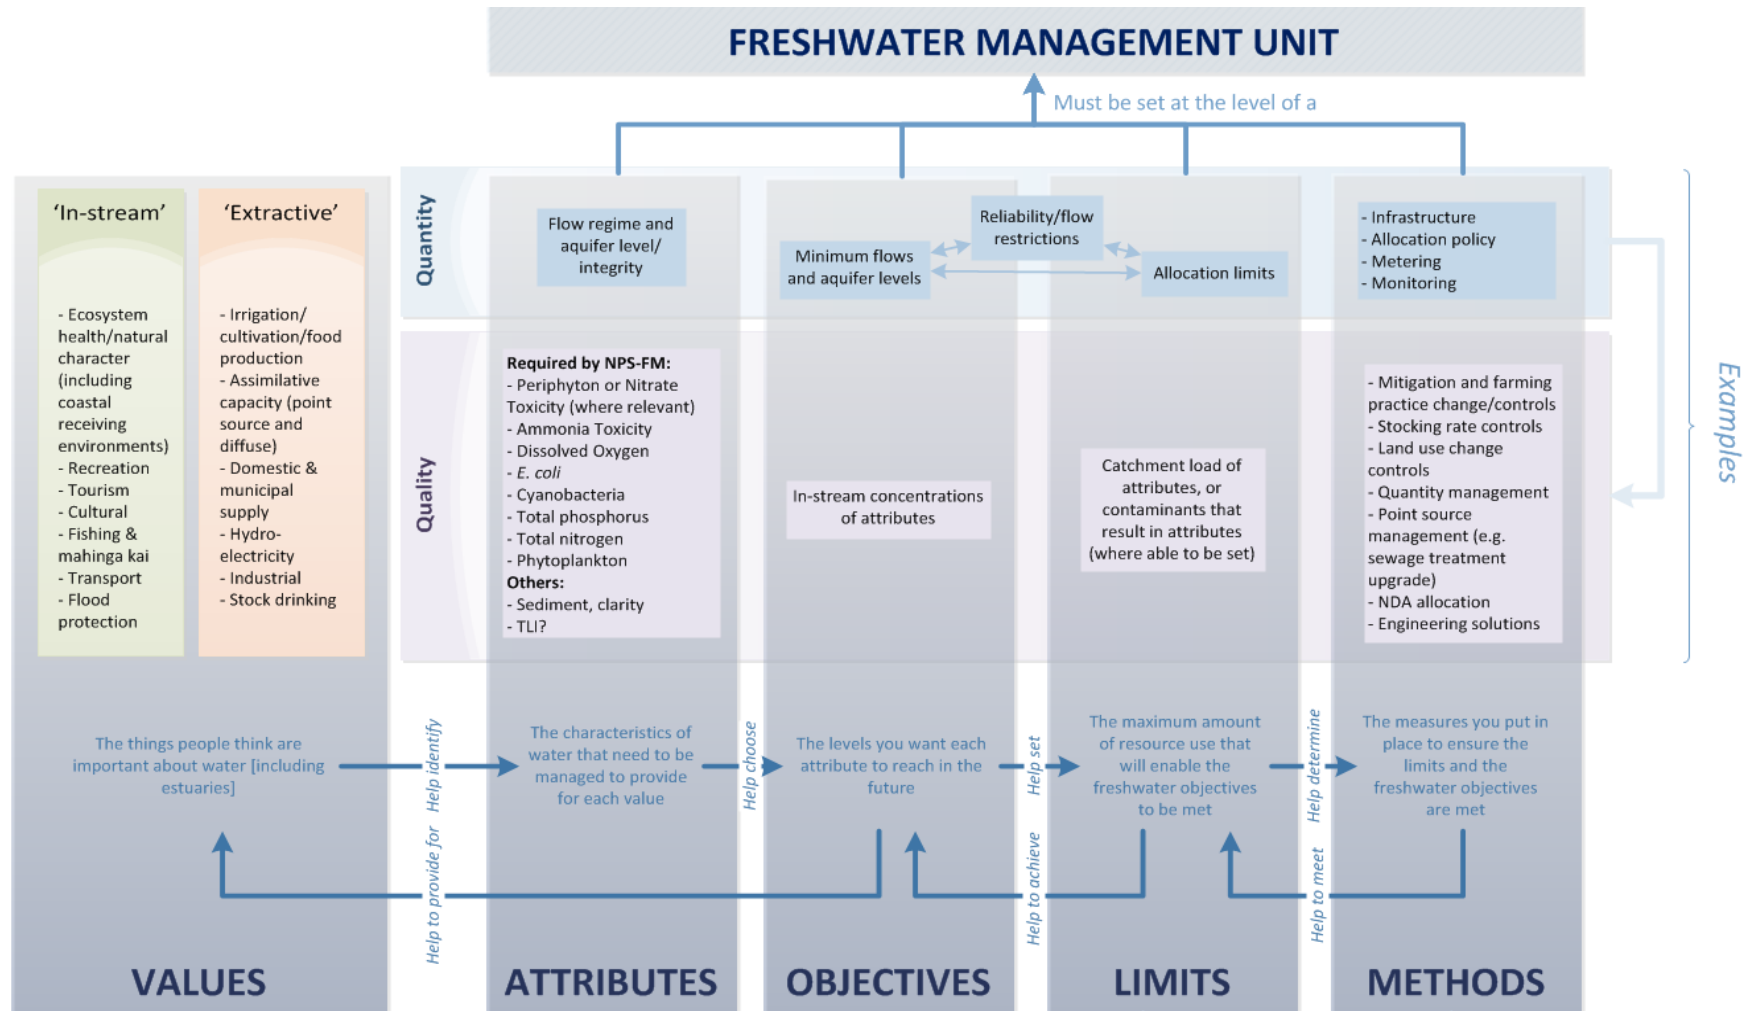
FRESHWATER MANAGEMENT UNIT

Must be set at the level of a

'In-stream'

- Ecosystem health/natural character (including coastal receiving environments)
- Recreation
- Tourism
- Cultural
- Fishing & mahinga kai
- Transport
- Flood protection

'Extractive'

- Irrigation/ cultivation/food production
- Assimilative capacity (point source and diffuse)
- Domestic & municipal supply
- Hydro-electricity
- Industrial
- Stock drinking

Quantity

Flow regime and aquifer level/ integrity

Minimum flows and aquifer levels

Reliability/flow restrictions

Allocation limits

- Infrastructure
- Allocation policy
- Metering
- Monitoring

Quality

**Required by NPS-FM:**
- Periphyton or Nitrate Toxicity (where relevant)
- Ammonia Toxicity
- Dissolved Oxygen
- *E. coli*
- Cyanobacteria
- Total phosphorus
- Total nitrogen
- Phytoplankton
**Others:**
- Sediment, clarity
- TLI?

In-stream concentrations of attributes

Catchment load of attributes, or contaminants that result in attributes (where able to be set)

- Mitigation and farming practice change/controls
- Stocking rate controls
- Land use change controls
- Quantity management
- Point source management (e.g. sewage treatment upgrade)
- NDA allocation
- Engineering solutions

Examples

The things people think are important about water [including estuaries]

Help identify

The characteristics of water that need to be managed to provide for each value

Help choose

The levels you want each attribute to reach in the future

Help set

The maximum amount of resource use that will enable the freshwater objectives to be met

Help determine

The measures you put in place to ensure the limits and the freshwater objectives are met

Help to provide for

Help to achieve

Help to meet

VALUES

ATTRIBUTES

OBJECTIVES

LIMITS

METHODS